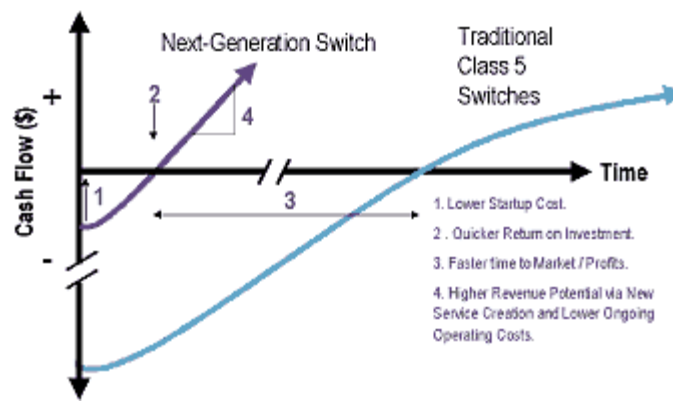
Next-Generation Switch

Traditional Class 5 Switches

+

Cash Flow ($)

-

2

4

1

3

Time

1. Lower Startup Cost.

2 . Quicker Return on Investment.

3. Faster time to Market / Profits.

4. Higher Revenue Potential via New Service Creation and Lower Ongoing Operating Costs.